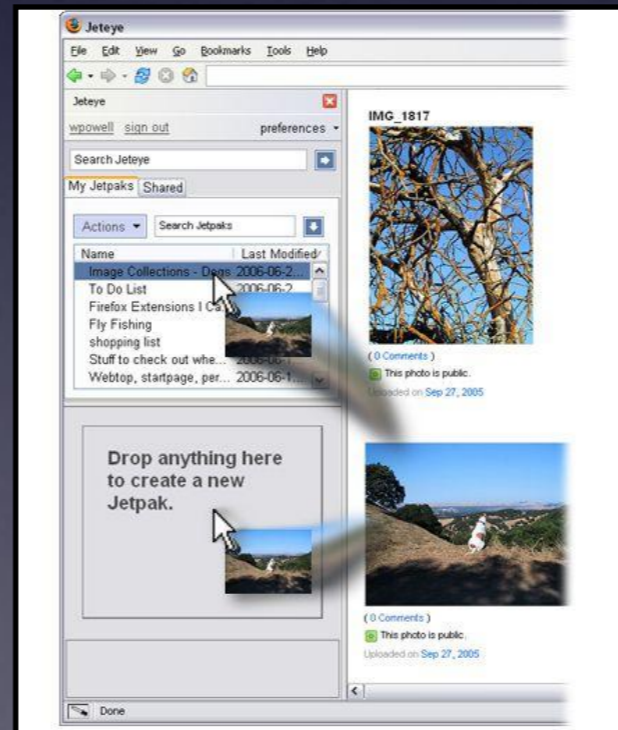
Jeteye

File Edit View Go Bookmarks Tools Help

Jeteye

wpowell sign out preferences

Search Jeteye

My Jetpaks Shared

Actions Search Jetpaks

| Name | Last Modified |
|---|---|
| Image Collections - Dogs | 2006-06-2... |
| To Do List | 2006-06-2... |
| Firefox Extensions I Ca... | |
| Fly Fishing | |
| shopping list | |
| Stuff to check out whe... | 2006-06-1... |
| Webtop, startpage, per... | 2006-06-1... |

Drop anything here to create a new Jetpak.

IMG_1817

( 0 Comments )

This photo is public.

Uploaded on Sep 27, 2005

( 0 Comments )

This photo is public.

Uploaded on Sep 27, 2005

Done